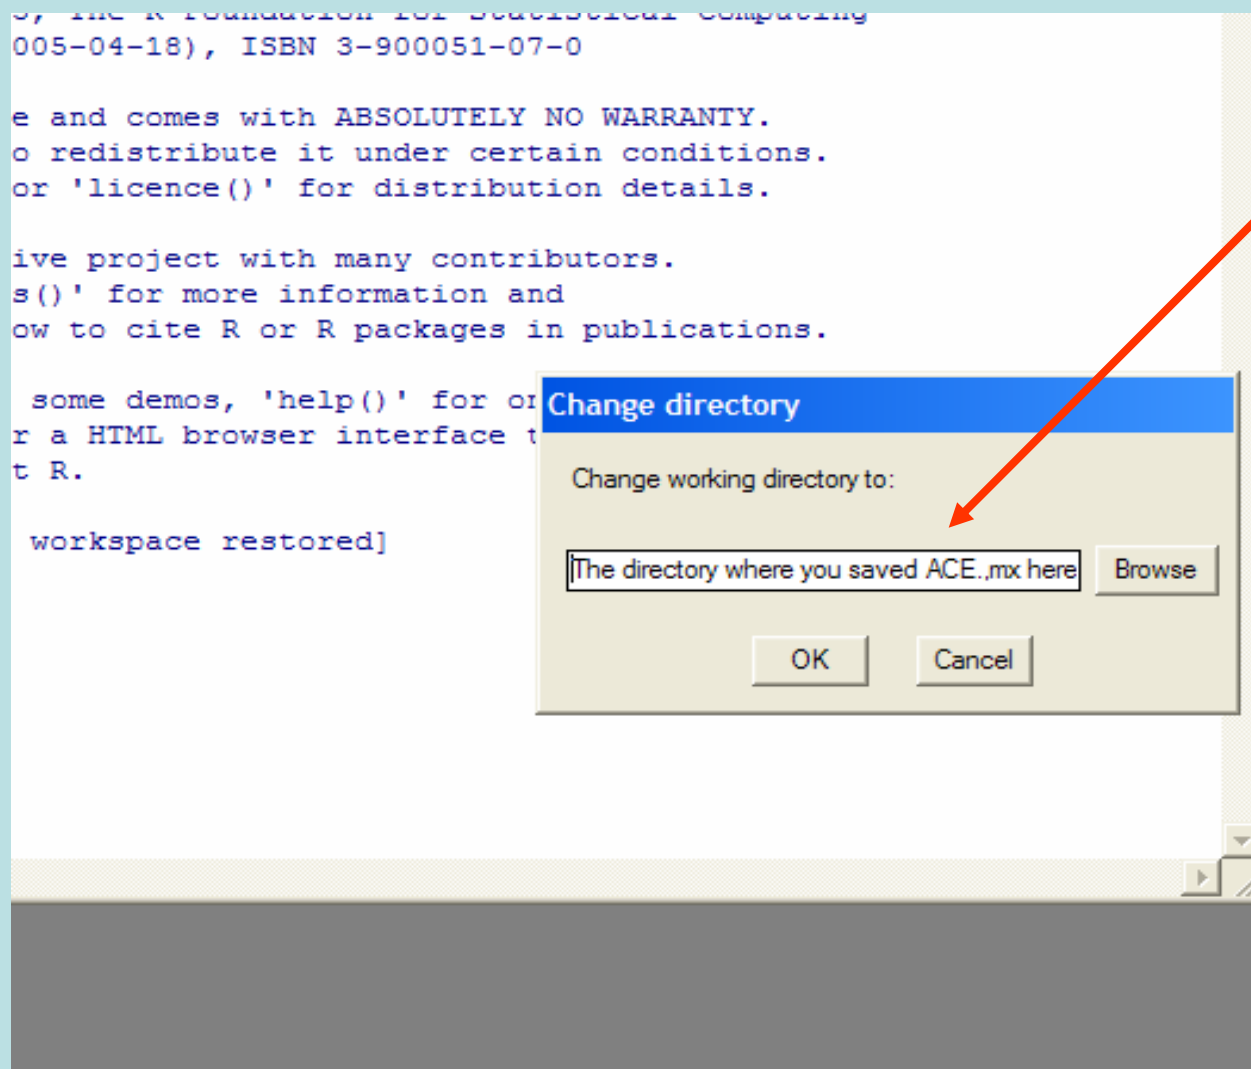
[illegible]
005-04-18), ISBN 3-900051-07-0

e and comes with ABSOLUTELY NO WARRANTY.
o redistribute it under certain conditions.
or 'licence()' for distribution details.

ive project with many contributors.
s()' for more information and
ow to cite R or R packages in publications.

some demos, 'help()' for or
r a HTML browser interface t
t R.

workspace restored]

Change directory

Change working directory to:

The directory where you saved ACE.,mx here

Browse

OK

Cancel